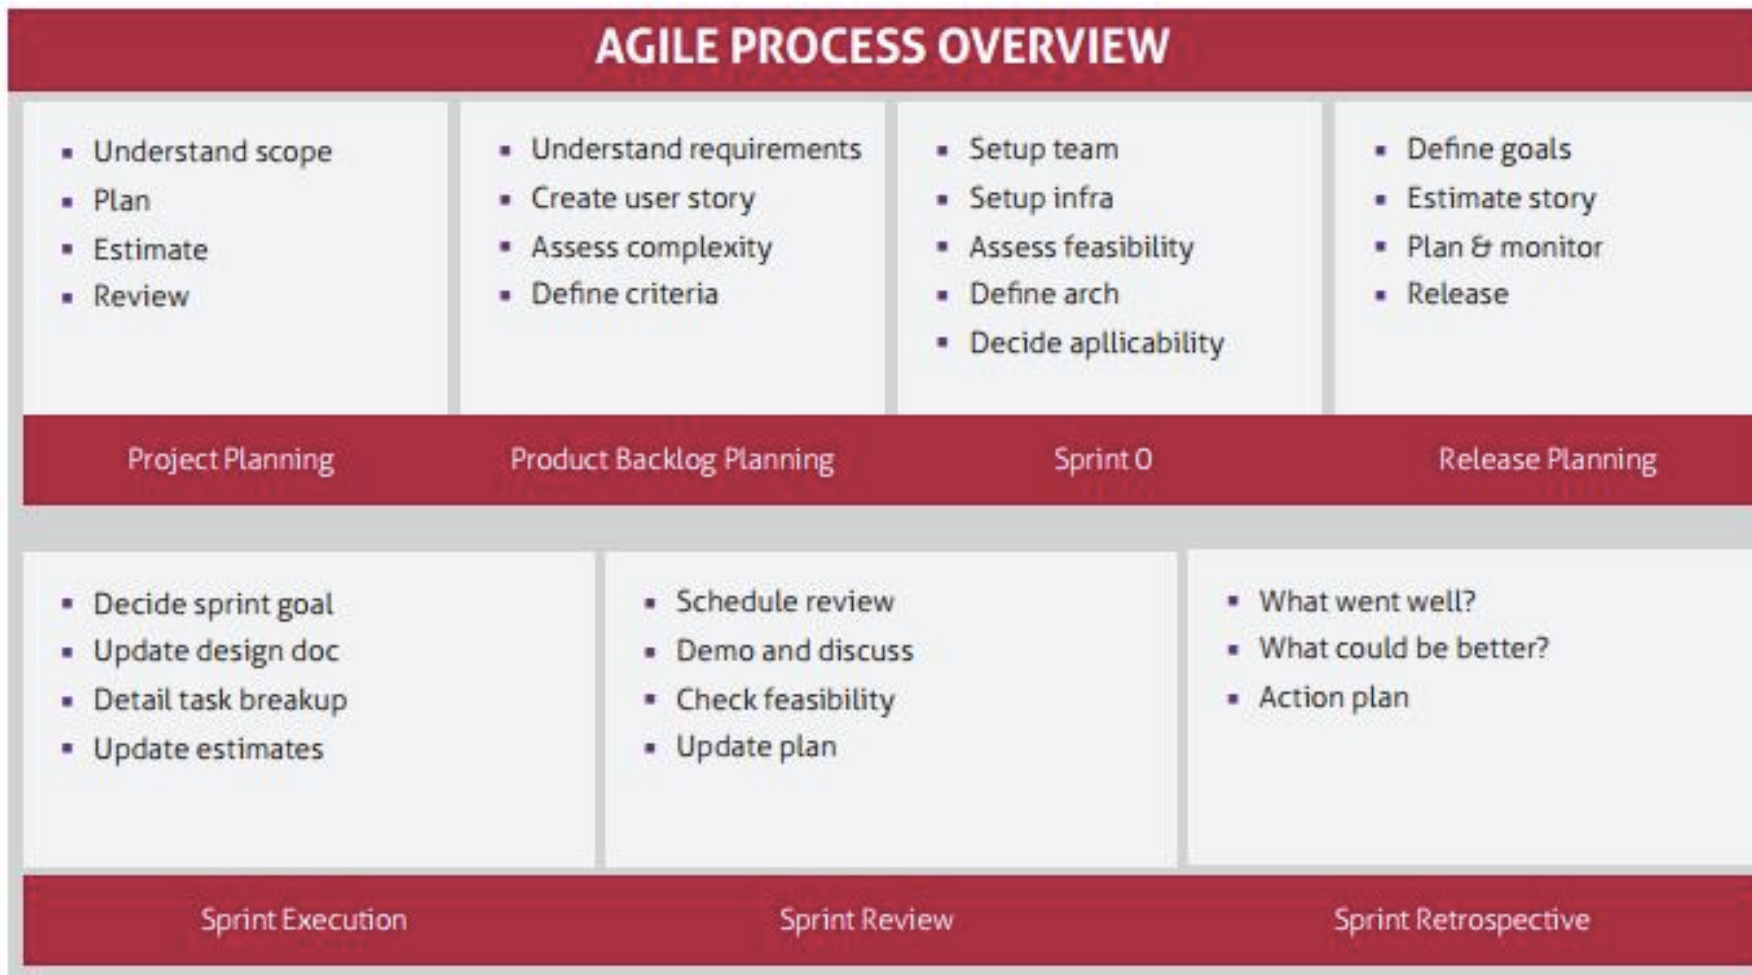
AGILE PROCESS OVERVIEW

- Understand scope
- Plan
- Estimate
- Review

Project Planning

- Understand requirements
- Create user story
- Assess complexity
- Define criteria

Product Backlog Planning

- Setup team
- Setup infra
- Assess feasibility
- Define arch
- Decide apllicability

Sprint 0

- Define goals
- Estimate story
- Plan & monitor
- Release

Release Planning

- Decide sprint goal
- Update design doc
- Detail task breakup
- Update estimates

Sprint Execution

- Schedule review
- Demo and discuss
- Check feasibility
- Update plan

Sprint Review

- What went well?
- What could be better?
- Action plan

Sprint Retrospective